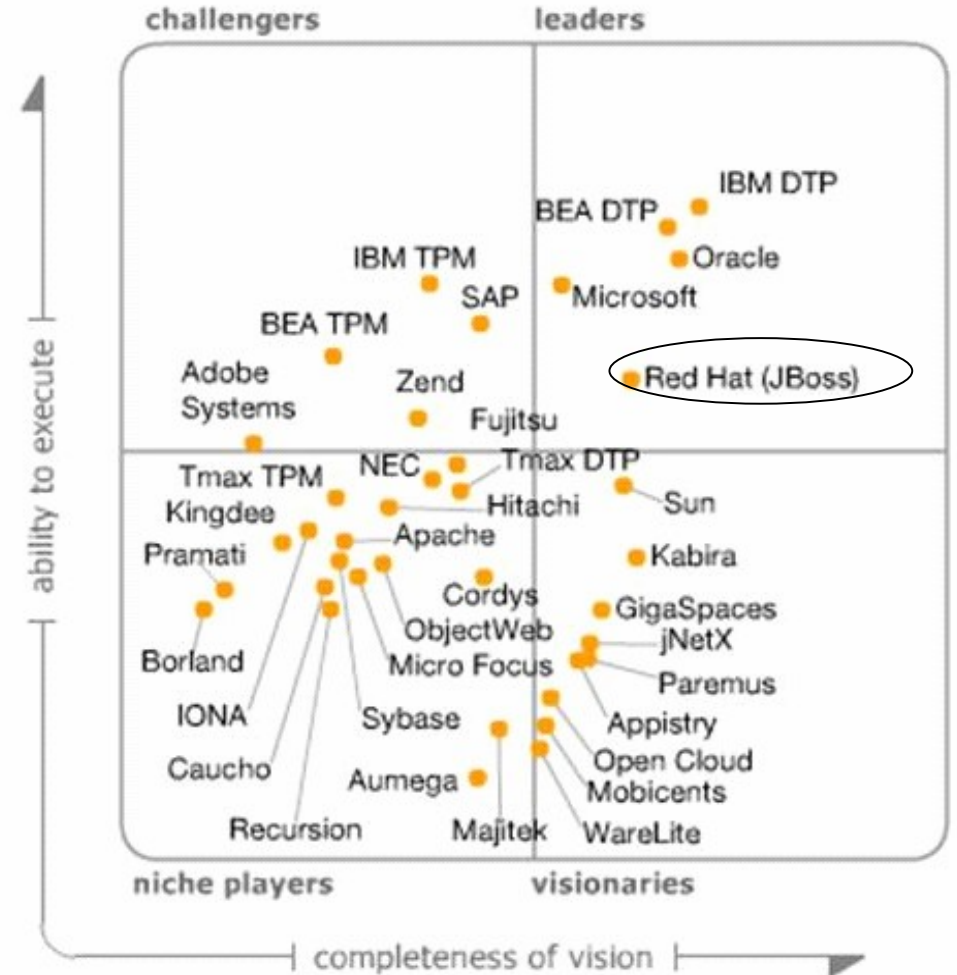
challengers

leaders

IBM DTP
BEA DTP
Oracle
IBM TPM
SAP
Microsoft
BEA TPM
Adobe Systems
Zend
Red Hat (JBoss)
Fujitsu
NEC
Tmax DTP
Tmax TPM
Hitachi
Sun
Kingdee
Apache
Pramati
Kabira
Cordys
GigaSpaces
ObjectWeb
jNetX
Borland
Micro Focus
Paremus
IONA
Sybase
Appistry
Open Cloud
Caucho
Aumega
Mobicents
Recursion
Majitek
WareLite

ability to execute

niche players

visionaries

completeness of vision